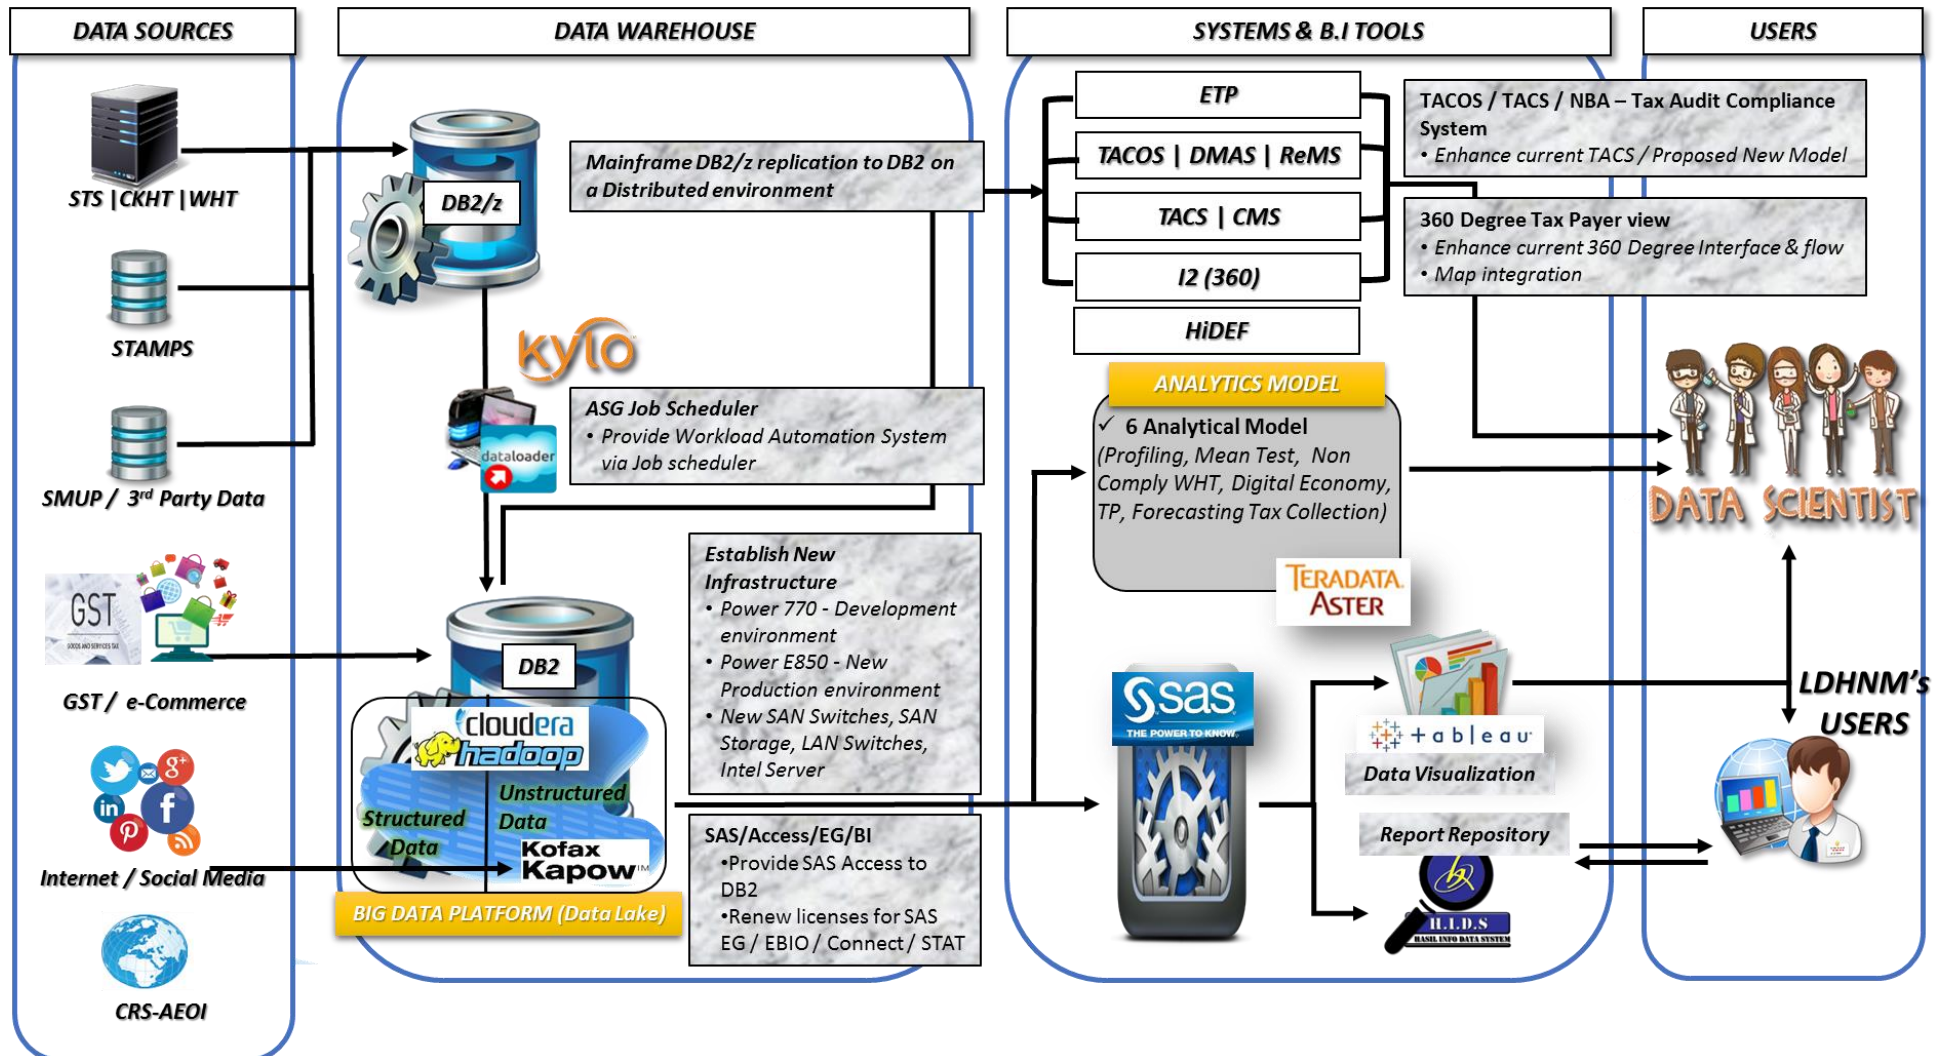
DATA SOURCES

STS | CKHT | WHT

STAMPS

SMUP / 3$^{rd}$ Party Data

GST

GOODS AND SERVICES TAX

GST / e-Commerce

Internet / Social Media

CRS-AEOI

DATA WAREHOUSE

DB2/z

Mainframe DB2/z replication to DB2 on a Distributed environment

kylo

dataloader

ASG Job Scheduler
• Provide Workload Automation System via Job scheduler

DB2

cloudera
hadoop

Structured Data

Unstructured Data

Kofax Kapow™

BIG DATA PLATFORM (Data Lake)

Establish New Infrastructure
• Power 770 - Development environment
• Power E850 - New Production environment
• New SAN Switches, SAN Storage, LAN Switches, Intel Server

SAS/Access/EG/BI
•Provide SAS Access to DB2
•Renew licenses for SAS EG / EBIO / Connect / STAT

SYSTEMS & B.I TOOLS

ETP

TACOS | DMAS | ReMS

TACS | CMS

I2 (360)

HiDEF

ANALYTICS MODEL

✓ 6 Analytical Model
(Profiling, Mean Test, Non Comply WHT, Digital Economy, TP, Forecasting Tax Collection)

TERADATA.
ASTER

sas
THE POWER TO KNOW.

tableau

Data Visualization

Report Repository

H.I.D.S
HASIL INFO DATA SYSTEM

TACOS / TACS / NBA – Tax Audit Compliance System
• Enhance current TACS / Proposed New Model

360 Degree Tax Payer view
• Enhance current 360 Degree Interface & flow
• Map integration

USERS

DATA SCIENTIST

LDHNM's USERS